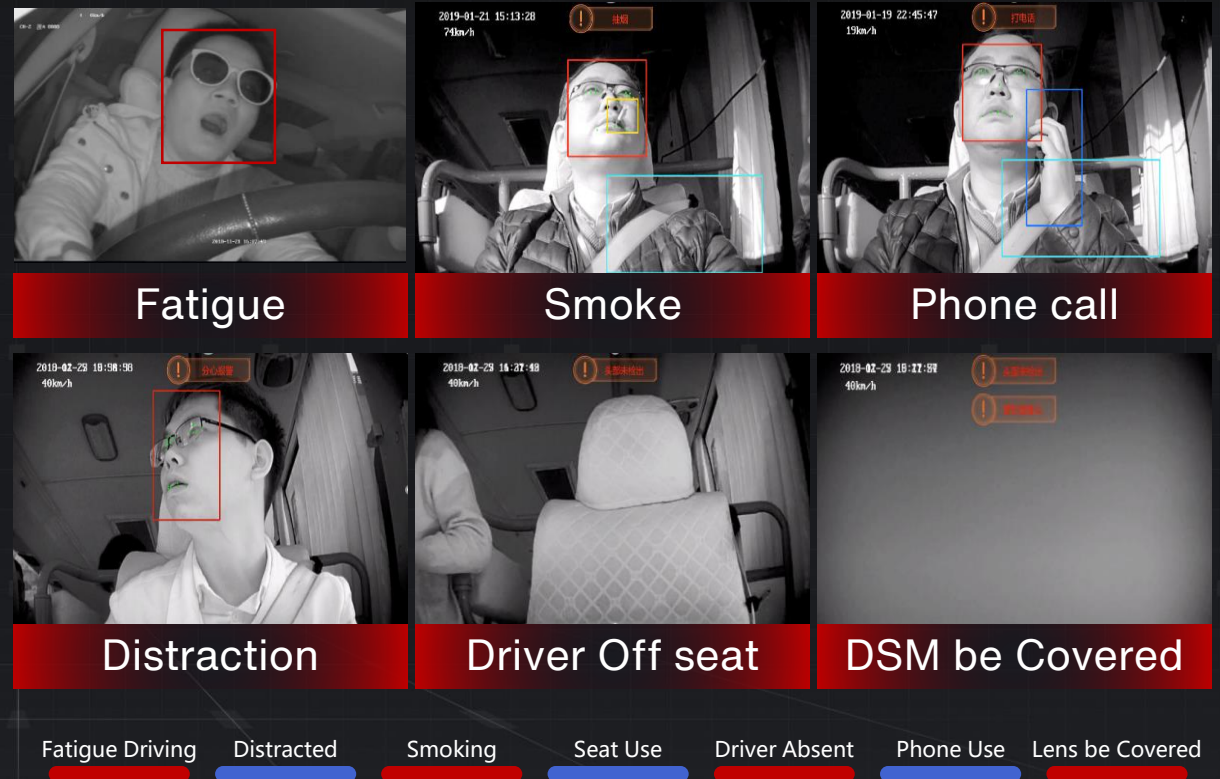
2019-01-21 15:13:28
74km/h
抽烟

2019-01-19 22:45:47
19km/h
打电话

Fatigue

Smoke

Phone call

2018-02-28 18:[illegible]
40km/h
分心驾驶

2018-02-28 16:27:48
40km/h
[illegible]

2018-02-28 18:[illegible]
40km/h
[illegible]
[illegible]

Distraction

Driver Off seat

DSM be Covered

Fatigue Driving Distracted Smoking Seat Use Driver Absent Phone Use Lens be Covered